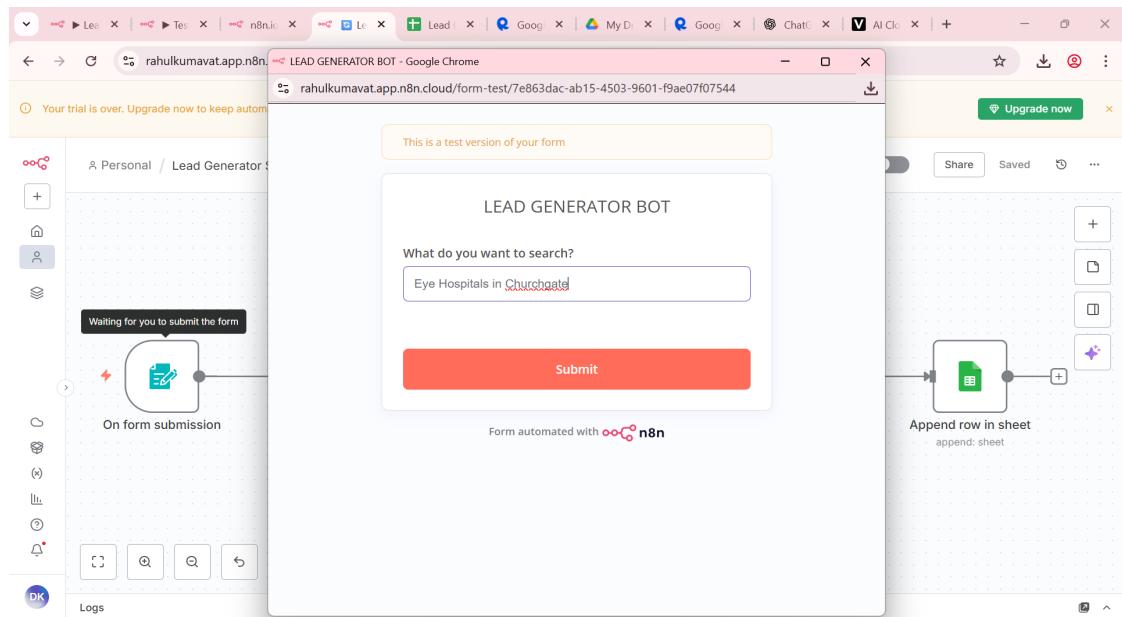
▶ Lea
▶ Tes
n8n.io
Le
Lead
Goog
My D
Goog
ChatG
AI Clo

rahulkumavat.app.n8n.

Your trial is over. Upgrade now to keep autom

Upgrade now

Personal / Lead Generator S

Share Saved

Waiting for you to submit the form

On form submission

Append row in sheet
append: sheet

DK

Logs

LEAD GENERATOR BOT - Google Chrome

rahulkumavat.app.n8n.cloud/form-test/7e863dac-ab15-4503-9601-f9ae07f07544

This is a test version of your form

LEAD GENERATOR BOT

What do you want to search?

Eye Hospitals in Churchgate

Submit

Form automated with n8n